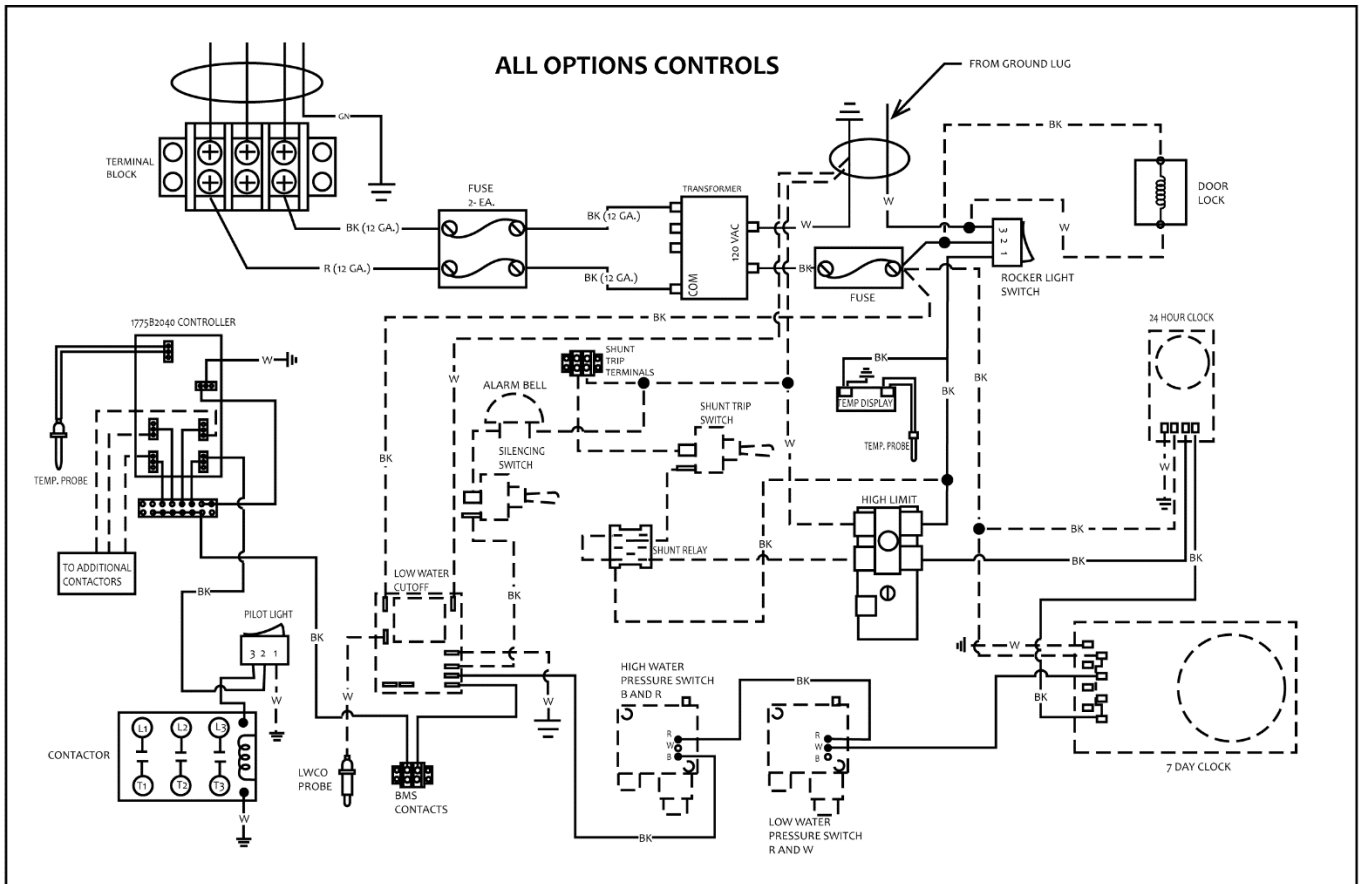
ALL OPTIONS CONTROLS

FROM GROUND LUG

GN

TERMINAL BLOCK

FUSE 2- EA.

BK (12 GA.)

R (12 GA.)

BK (12 GA.)

BK (12 GA.)

TRANSFORMER

120 VAC

COM

W

BK

W

BK

FUSE

3 2 1

W

DOOR LOCK

ROCKER LIGHT SWITCH

BK

1775B2040 CONTROLLER

W

TEMP. PROBE

TO ADDITIONAL CONTACTORS

BK

W

SHUNT TRIP TERMINALS

ALARM BELL

SHUNT TRIP SWITCH

SILENCING SWITCH

BK

W

BK

TEMP DISPLAY

TEMP. PROBE

BK

BK

24 HOUR CLOCK

W

HIGH LIMIT

BK

SHUNT RELAY

BK

BK

BK

BK

PILOT LIGHT

3 2 1

W

LOW WATER CUTOFF

BK

BK

W

W

W

CONTACTOR

L1 L2 L3

T1 T2 T3

W

LWCO PROBE

BMS CONTACTS

HIGH WATER PRESSURE SWITCH B AND R

R W B

BK

R W B

BK

LOW WATER PRESSURE SWITCH R AND W

W

BK

7 DAY CLOCK